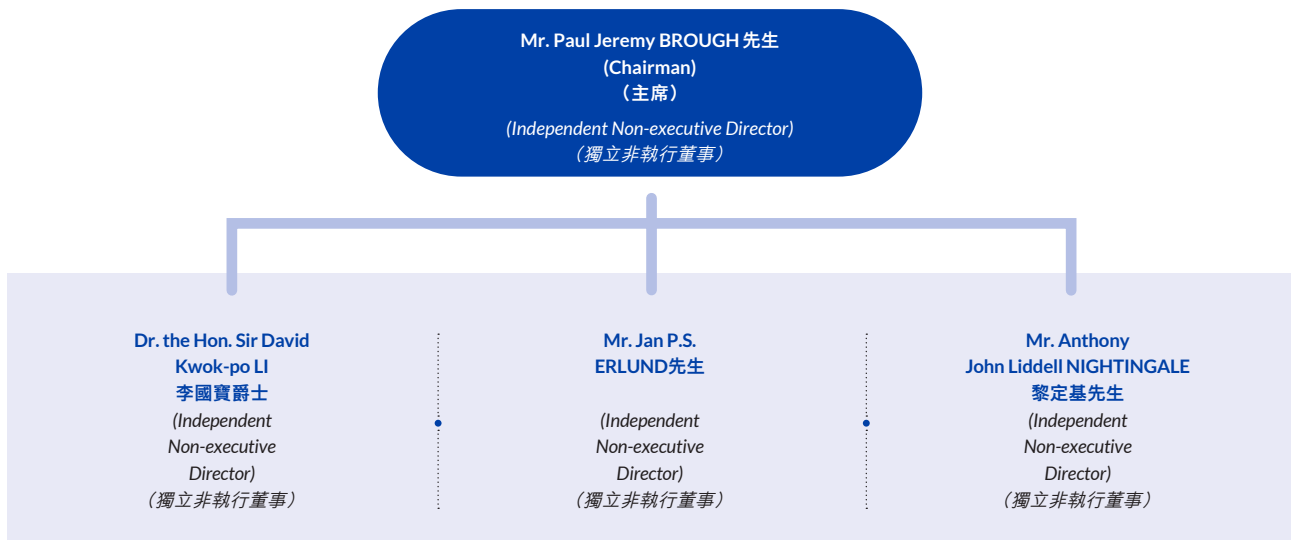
Mr. Paul Jeremy BROUGH 先生
(Chairman)
（主席）

(Independent Non-executive Director)
（獨立非執行董事）

Dr. the Hon. Sir David Kwok-po LI
李國寶爵士
(Independent Non-executive Director)
（獨立非執行董事）

Mr. Jan P.S. ERLUND先生
(Independent Non-executive Director)
（獨立非執行董事）

Mr. Anthony John Liddell NIGHTINGALE
黎定基先生
(Independent Non-executive Director)
（獨立非執行董事）